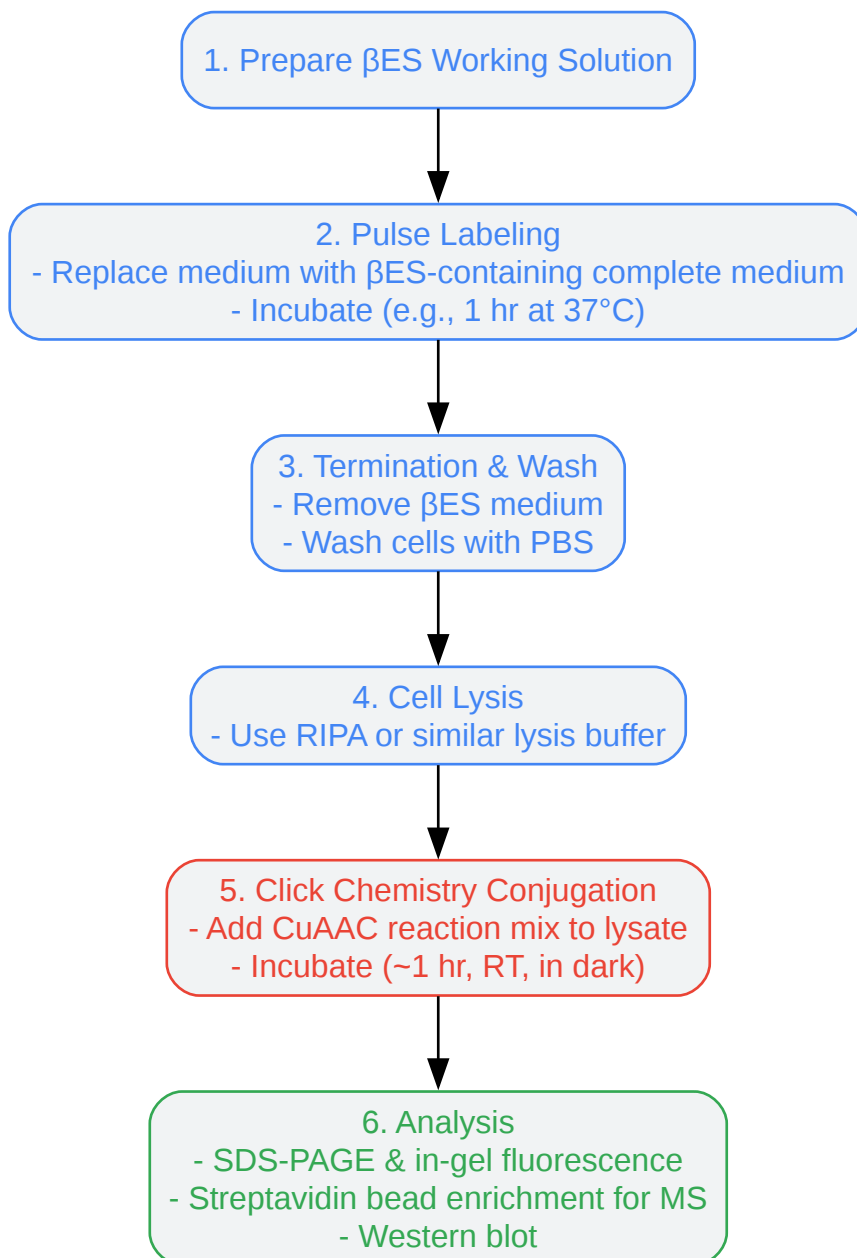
1. Prepare βES Working Solution

2. Pulse Labeling
- Replace medium with βES-containing complete medium
- Incubate (e.g., 1 hr at 37°C)

3. Termination & Wash
- Remove βES medium
- Wash cells with PBS

4. Cell Lysis
- Use RIPA or similar lysis buffer

5. Click Chemistry Conjugation
- Add CuAAC reaction mix to lysate
- Incubate (~1 hr, RT, in dark)

6. Analysis
- SDS-PAGE & in-gel fluorescence
- Streptavidin bead enrichment for MS
- Western blot